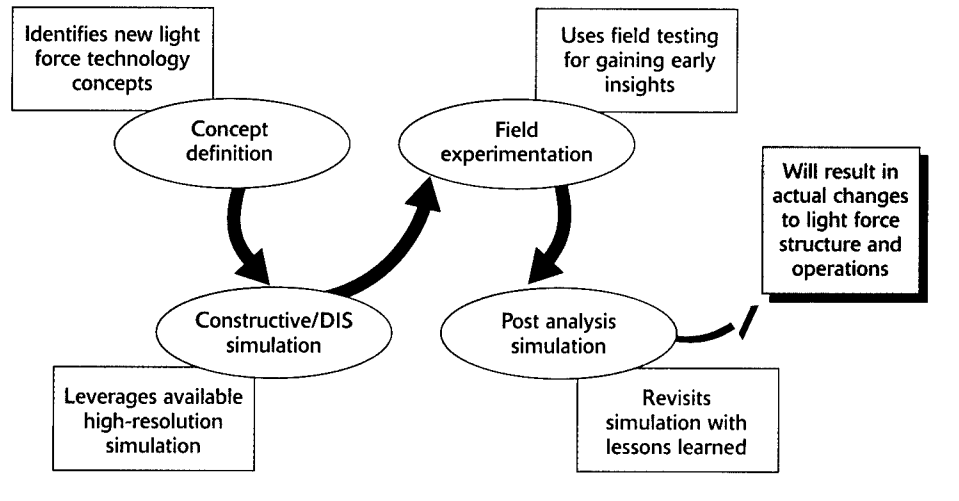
Identifies new light force technology concepts

Concept definition

Uses field testing for gaining early insights

Field experimentation

Will result in actual changes to light force structure and operations

Constructive/DIS simulation

Post analysis simulation

Leverages available high-resolution simulation

Revisits simulation with lessons learned